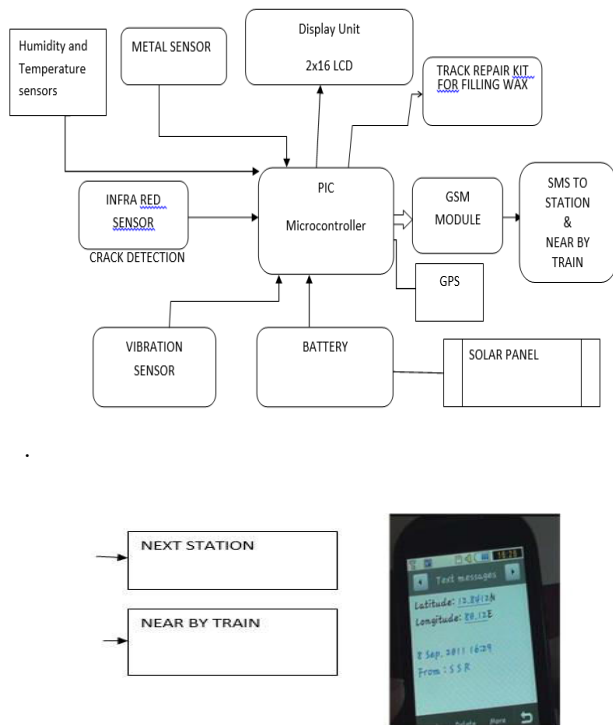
Humidity and Temperature sensors

METAL SENSOR

Display Unit

2x16 LCD

TRACK REPAIR KIT FOR FILLING WAX

INFRA RED SENSOR

CRACK DETECTION

PIC

Microcontroller

GSM MODULE

SMS TO STATION & NEAR BY TRAIN

GPS

VIBRATION SENSOR

BATTERY

SOLAR PANEL

.

NEXT STATION

NEAR BY TRAIN

Text messages

Latitude: 12.84134

Longitude: 80.13E

8 Sep. 2011 16:29

From: SSR

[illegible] Delete More